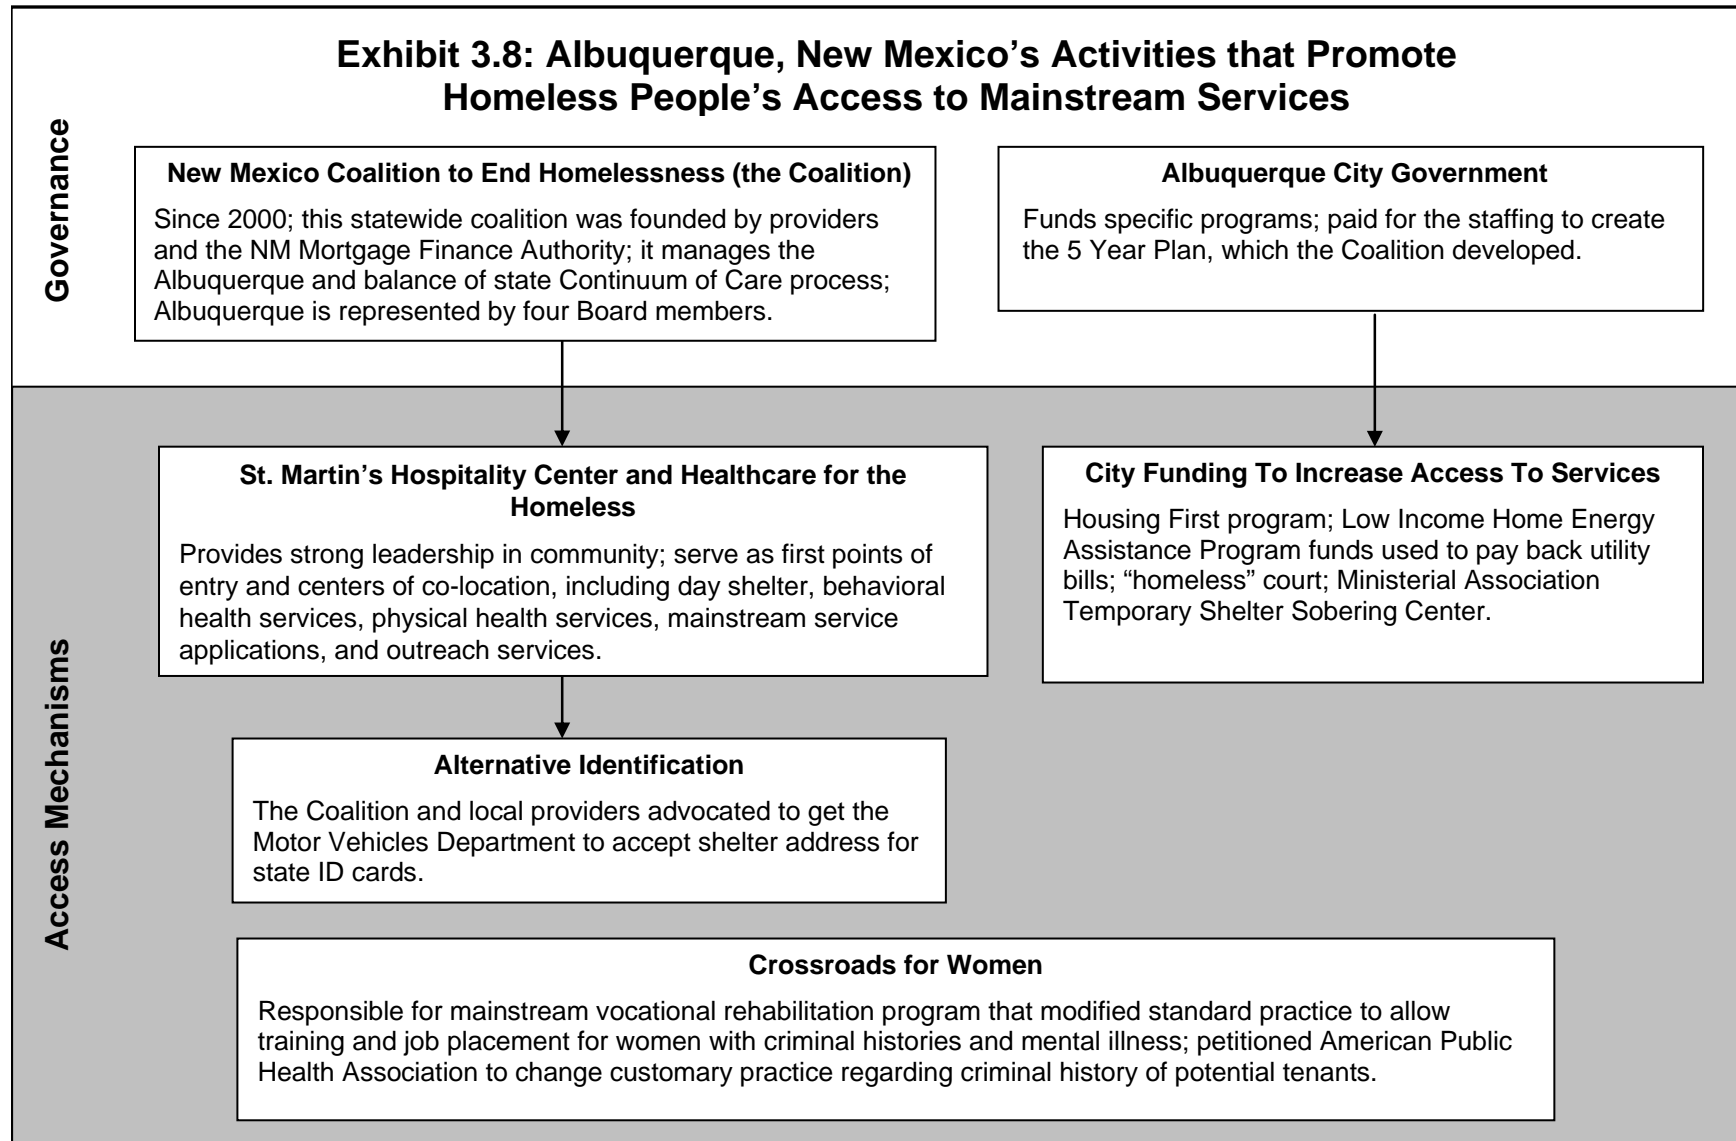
Exhibit 3.8: Albuquerque, New Mexico's Activities that Promote Homeless People's Access to Mainstream Services

Governance

New Mexico Coalition to End Homelessness (the Coalition)

Since 2000; this statewide coalition was founded by providers and the NM Mortgage Finance Authority; it manages the Albuquerque and balance of state Continuum of Care process; Albuquerque is represented by four Board members.

Albuquerque City Government

Funds specific programs; paid for the staffing to create the 5 Year Plan, which the Coalition developed.

Access Mechanisms

St. Martin's Hospitality Center and Healthcare for the Homeless

Provides strong leadership in community; serve as first points of entry and centers of co-location, including day shelter, behavioral health services, physical health services, mainstream service applications, and outreach services.

City Funding To Increase Access To Services

Housing First program; Low Income Home Energy Assistance Program funds used to pay back utility bills; "homeless" court; Ministerial Association Temporary Shelter Sobering Center.

Alternative Identification

The Coalition and local providers advocated to get the Motor Vehicles Department to accept shelter address for state ID cards.

Crossroads for Women

Responsible for mainstream vocational rehabilitation program that modified standard practice to allow training and job placement for women with criminal histories and mental illness; petitioned American Public Health Association to change customary practice regarding criminal history of potential tenants.